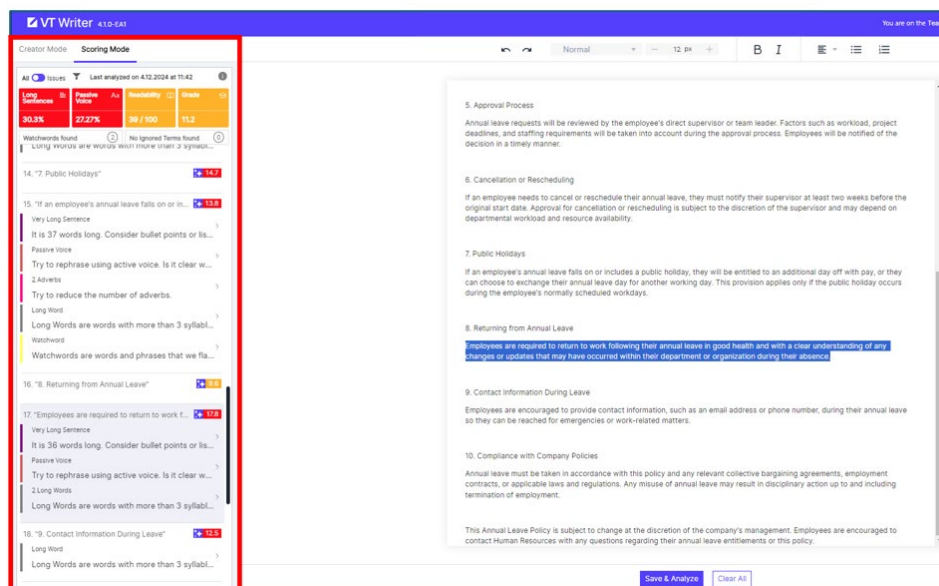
VT Writer 4.1.0-EA1

You are on the Tea

Creator Mode Scoring Mode

All Issues Last analyzed on 4.12.2024 at 11:42

| Long Sentences | Passive Voice | Readability | Grade |
|---|---|---|---|
| 30.3% | 27.27% | 39 / 100 | 11.2 |

Watchwords found 2 No Ignored Terms found 0

Long Words are words with more than 3 syllabl...

14. "7. Public Holidays" 14.7

15. "If an employee's annual leave falls on or in... 13.8

Very Long Sentence
It is 37 words long. Consider bullet points or lis...

Passive Voice
Try to rephrase using active voice. Is it clear w...

2 Adverbs
Try to reduce the number of adverbs.

Long Word
Long Words are words with more than 3 syllabl...

Watchword
Watchwords are words and phrases that we fla...

16. "8. Returning from Annual Leave" 9.6

17. "Employees are required to return to work f... 17.8

Very Long Sentence
It is 36 words long. Consider bullet points or lis...

Passive Voice
Try to rephrase using active voice. Is it clear w...

2 Long Words
Long Words are words with more than 3 syllabl...

18. "9. Contact Information During Leave" 12.5

Long Word
Long Words are words with more than 3 syllabl...

Normal 12 px B I

5. Approval Process

Annual leave requests will be reviewed by the employee's direct supervisor or team leader. Factors such as workload, project deadlines, and staffing requirements will be taken into account during the approval process. Employees will be notified of the decision in a timely manner.

6. Cancellation or Rescheduling

If an employee needs to cancel or reschedule their annual leave, they must notify their supervisor at least two weeks before the original start date. Approval for cancellation or rescheduling is subject to the discretion of the supervisor and may depend on departmental workload and resource availability.

7. Public Holidays

If an employee's annual leave falls on or includes a public holiday, they will be entitled to an additional day off with pay, or they can choose to exchange their annual leave day for another working day. This provision applies only if the public holiday occurs during the employee's normally scheduled workdays.

8. Returning from Annual Leave

Employees are required to return to work following their annual leave in good health and with a clear understanding of any changes or updates that may have occurred within their department or organization during their absence.

9. Contact Information During Leave

Employees are encouraged to provide contact information, such as an email address or phone number, during their annual leave so they can be reached for emergencies or work-related matters.

10. Compliance with Company Policies

Annual leave must be taken in accordance with this policy and any relevant collective bargaining agreements, employment contracts, or applicable laws and regulations. Any misuse of annual leave may result in disciplinary action up to and including termination of employment.

This Annual Leave Policy is subject to change at the discretion of the company's management. Employees are encouraged to contact Human Resources with any questions regarding their annual leave entitlements or this policy.

Save & Analyze Clear All